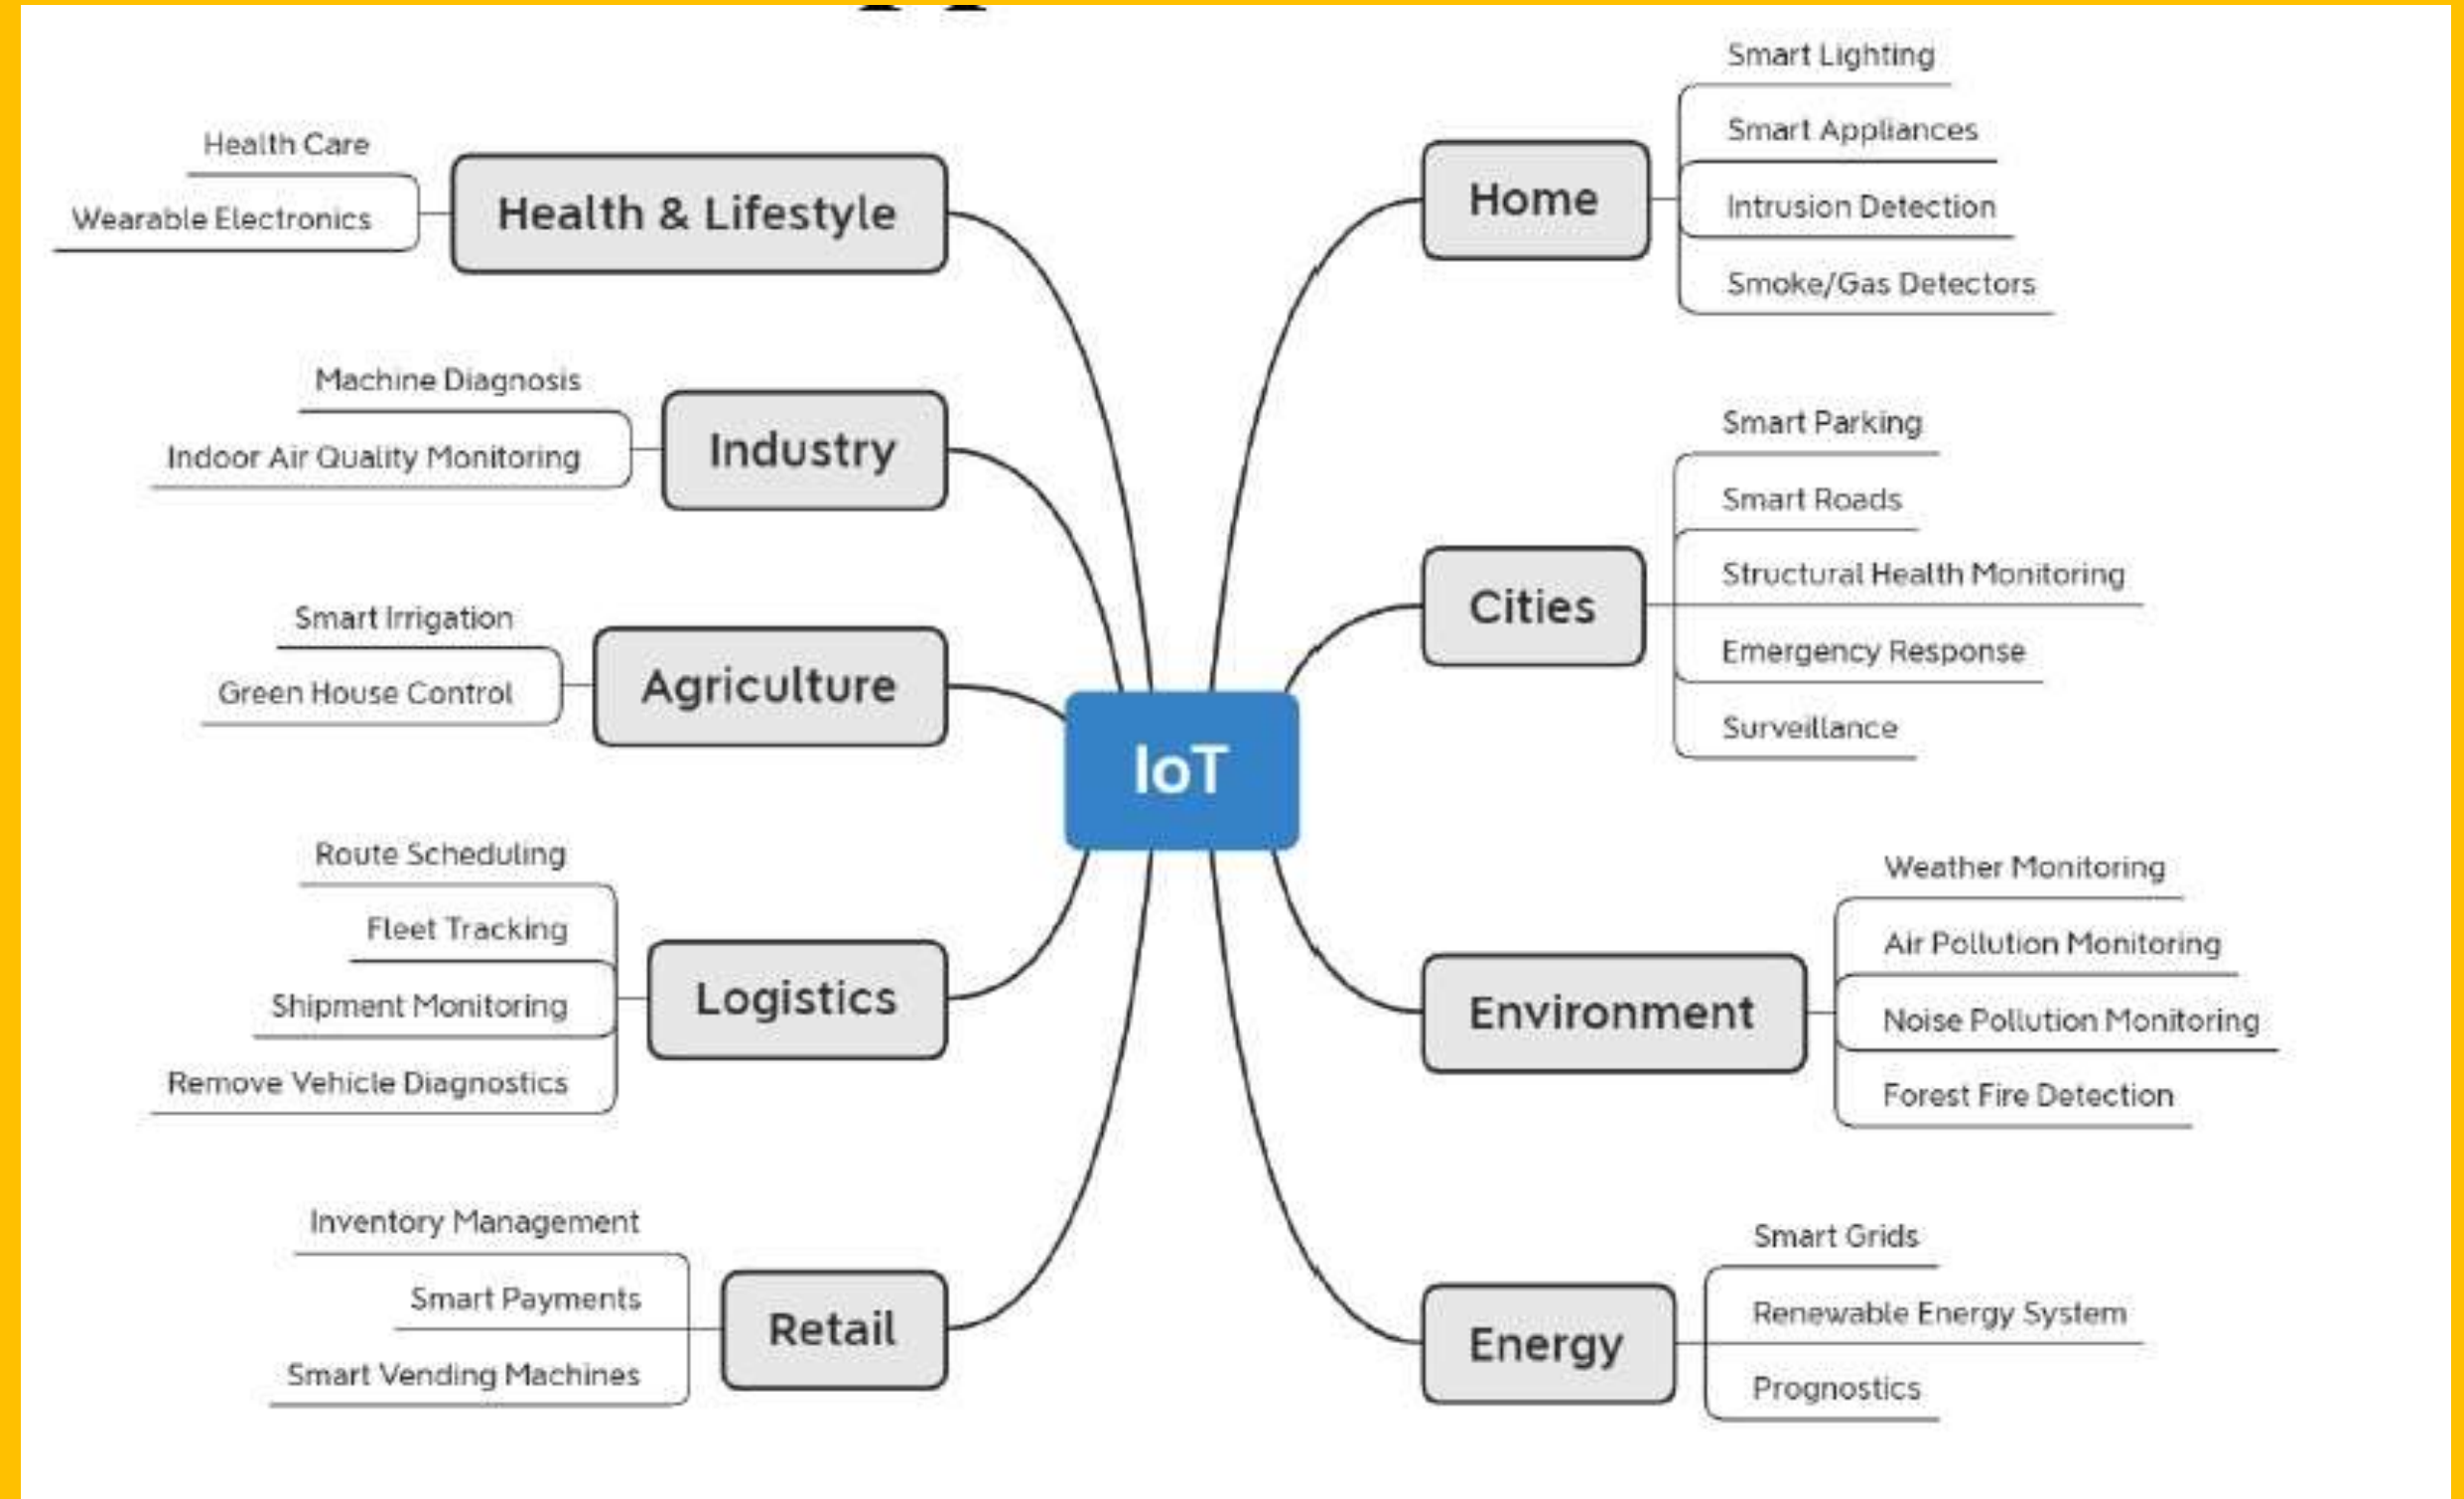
IoT

Health Care
Wearable Electronics
Health & Lifestyle

Machine Diagnosis
Indoor Air Quality Monitoring
Industry

Smart Irrigation
Green House Control
Agriculture

Route Scheduling
Fleet Tracking
Shipment Monitoring
Remove Vehicle Diagnostics
Logistics

Inventory Management
Smart Payments
Smart Vending Machines
Retail

Home
Smart Lighting
Smart Appliances
Intrusion Detection
Smoke/Gas Detectors

Cities
Smart Parking
Smart Roads
Structural Health Monitoring
Emergency Response
Surveillance

Environment
Weather Monitoring
Air Pollution Monitoring
Noise Pollution Monitoring
Forest Fire Detection

Energy
Smart Grids
Renewable Energy System
Prognostics